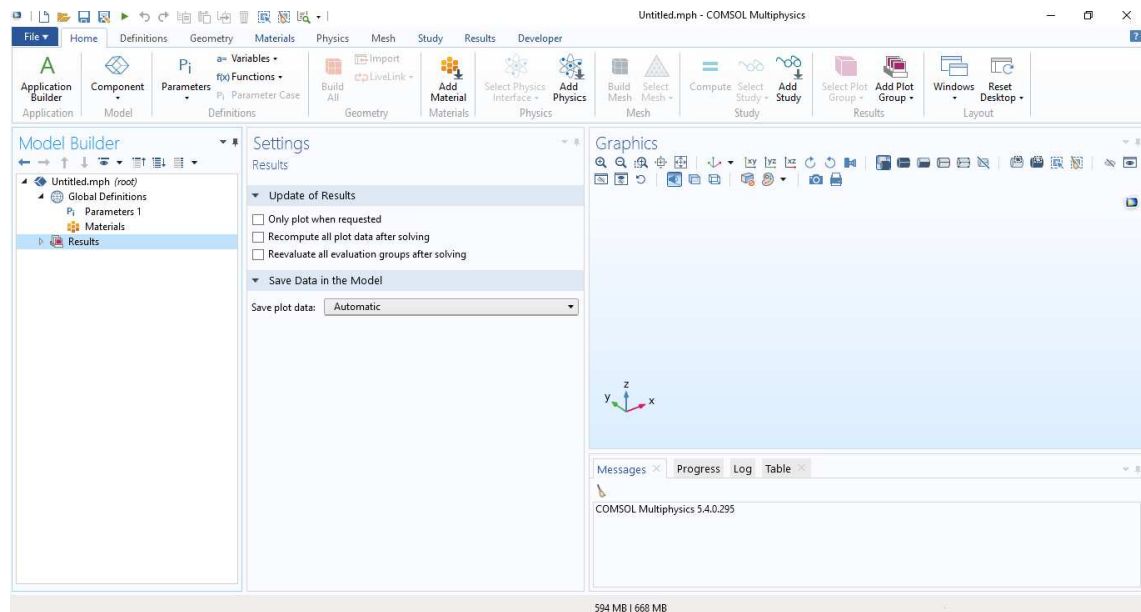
Untitled.mph - COMSOL Multiphysics

File ▾ Home Definitions Geometry Materials Physics Mesh Study Results Developer

Application Builder
Application
Component
Model
Parameters
a= Variables ▾
f(x) Functions ▾
Pi Parameter Case
Definitions
Build All
Import
LiveLink ▾
Geometry
Add Material
Materials
Select Physics Interface ▾
Add Physics
Physics
Build Mesh
Select Mesh ▾
Mesh
Compute
Select Study ▾
Add Study
Study
Select Plot Group ▾
Add Plot Group ▾
Results
Windows
Reset Desktop ▾
Layout

Model Builder
Untitled.mph (root)
Global Definitions
Parameters 1
Materials
Results

Settings
Results
Update of Results
Only plot when requested
Recompute all plot data after solving
Reevaluate all evaluation groups after solving
Save Data in the Model
Save plot data: Automatic

Graphics

z
y
x

Messages Progress Log Table

COMSOL Multiphysics 5.4.0.295

594 MB | 668 MB